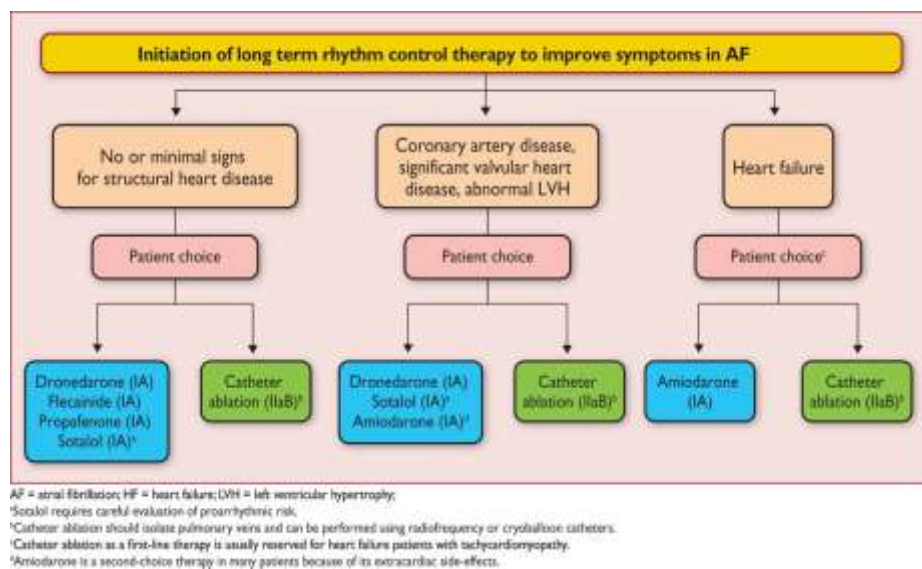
Initiation of long term rhythm control therapy to improve symptoms in AF

No or minimal signs for structural heart disease

Coronary artery disease, significant valvular heart disease, abnormal LVH

Heart failure

Patient choice

Patient choice

Patient choice$^c$

Dronedarone (IA)
Flecainide (IA)
Propafenone (IA)
Sotalol (IA)$^a$

Catheter ablation (IIaB)$^b$

Dronedarone (IA)
Sotalol (IA)$^a$
Amiodarone (IA)$^d$

Catheter ablation (IIaB)$^b$

Amiodarone (IA)

Catheter ablation (IIaB)$^b$

AF = atrial fibrillation; HF = heart failure; LVH = left ventricular hypertrophy.
$^a$Sotalol requires careful evaluation of proarrhythmic risk.
$^b$Catheter ablation should isolate pulmonary veins and can be performed using radiofrequency or cryoballoon catheters.
$^c$Catheter ablation as a first-line therapy is usually reserved for heart failure patients with tachycardiomyopathy.
$^d$Amiodarone is a second-choice therapy in many patients because of its extracardiac side-effects.